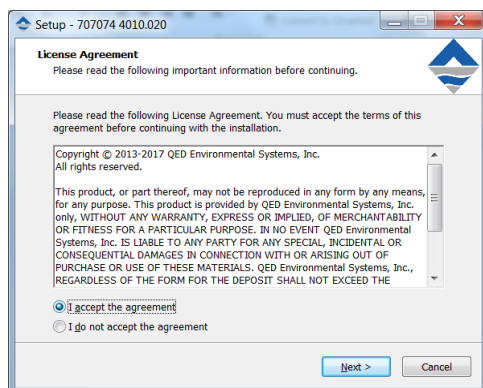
Setup - 707074 4010.020

License Agreement
Please read the following important information before continuing.

Please read the following License Agreement. You must accept the terms of this agreement before continuing with the installation.

Copyright © 2013-2017 QED Environmental Systems, Inc.
All rights reserved.

This product, or part thereof, may not be reproduced in any form by any means, for any purpose. This product is provided by QED Environmental Systems, Inc. only, WITHOUT ANY WARRANTY, EXPRESS OR IMPLIED, OF MERCHANTABILITY OR FITNESS FOR A PARTICULAR PURPOSE. IN NO EVENT QED Environmental Systems, Inc. IS LIABLE TO ANY PARTY FOR ANY SPECIAL, INCIDENTAL OR CONSEQUENTIAL DAMAGES IN CONNECTION WITH OR ARISING OUT OF PURCHASE OR USE OF THESE MATERIALS. QED Environmental Systems, Inc., REGARDLESS OF THE FORM FOR THE DEPOSIT SHALL NOT EXCEED THE

I accept the agreement
I do not accept the agreement

Next >
Cancel